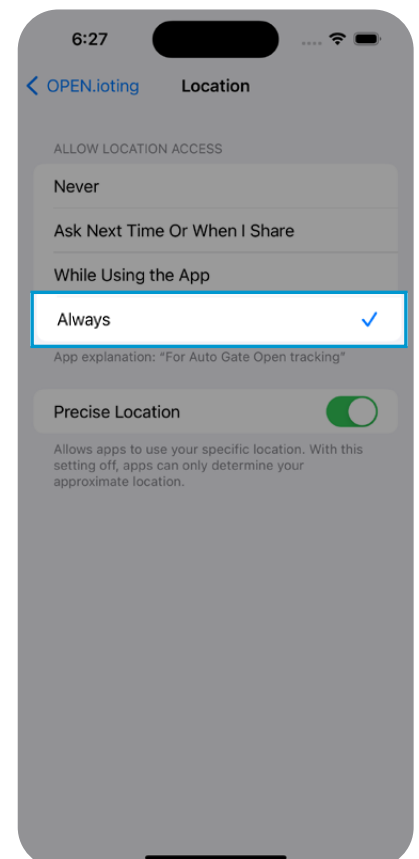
6:27

OPEN.ioting Location

ALLOW LOCATION ACCESS

Never

Ask Next Time Or When I Share

While Using the App

Always ✓

App explanation: "For Auto Gate Open tracking"

Precise Location

Allows apps to use your specific location. With this setting off, apps can only determine your approximate location.